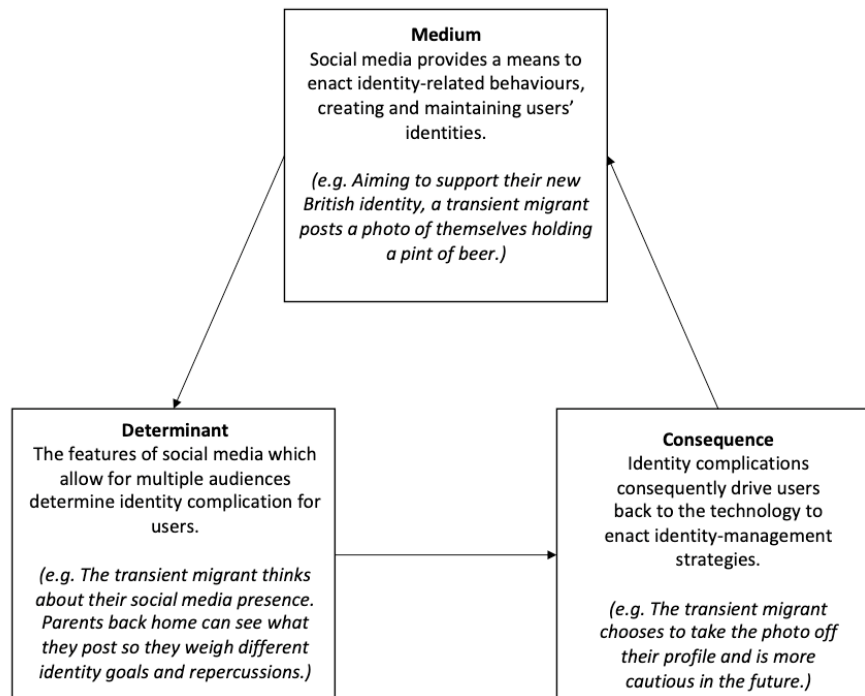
**Medium**
Social media provides a means to enact identity-related behaviours, creating and maintaining users' identities.

*(e.g. Aiming to support their new British identity, a transient migrant posts a photo of themselves holding a pint of beer.)*

**Determinant**
The features of social media which allow for multiple audiences determine identity complication for users.

*(e.g. The transient migrant thinks about their social media presence. Parents back home can see what they post so they weigh different identity goals and repercussions.)*

**Consequence**
Identity complications consequently drive users back to the technology to enact identity-management strategies.

*(e.g. The transient migrant chooses to take the photo off their profile and is more cautious in the future.)*